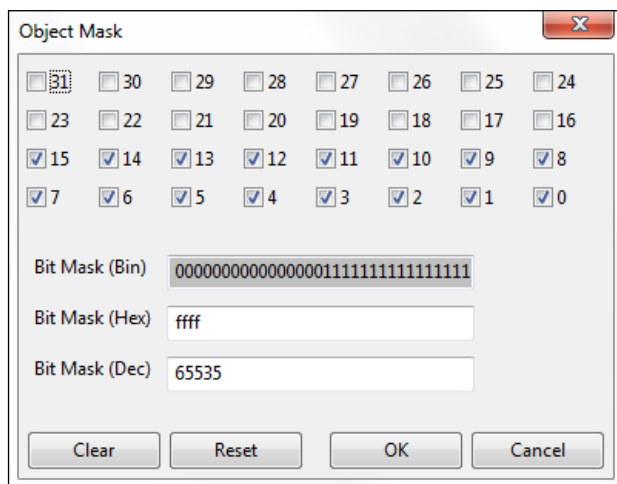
Object Mask

X

31 30 29 28 27 26 25 24
23 22 21 20 19 18 17 16
15 14 13 12 11 10 9 8
7 6 5 4 3 2 1 0

Bit Mask (Bin) 00000000000000001111111111111111

Bit Mask (Hex) ffff

Bit Mask (Dec) 65535

Clear Reset OK Cancel